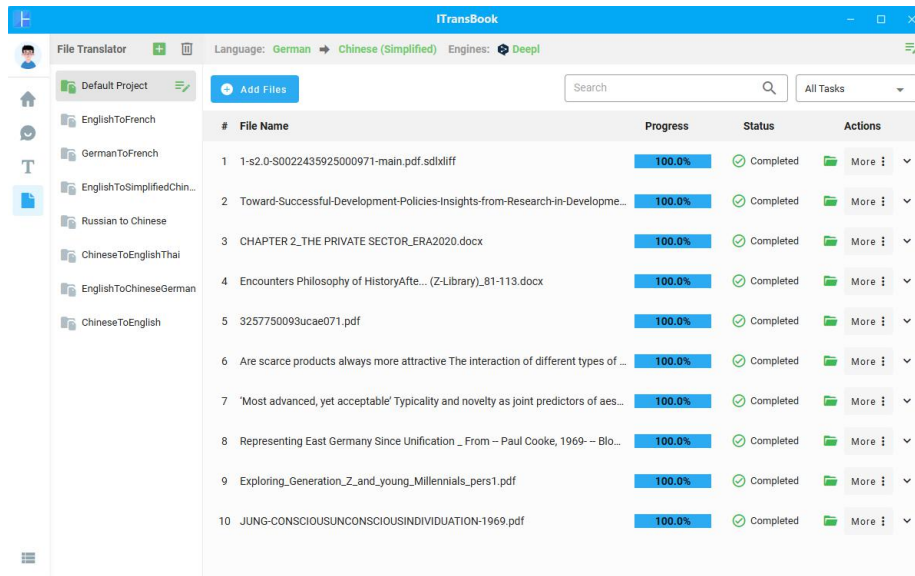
ITransBook

File Translator

Language: German ➜ Chinese (Simplified) Engines: Deepl

Default Project
EnglishToFrench
GermanToFrench
EnglishToSimplifiedChin...
Russian to Chinese
ChineseToEnglishThai
EnglishToChineseGerman
ChineseToEnglish

Add Files

Search

All Tasks

| # | File Name | Progress | Status | Actions |
|---|---|---|---|---|
| 1 | 1-s2.0-S0022435925000971-main.pdf.sdlxliff | 100.0% | Completed | More ⋮ |
| 2 | Toward-Successful-Development-Policies-Insights-from-Research-in-Developme... | 100.0% | Completed | More ⋮ |
| 3 | CHAPTER 2_THE PRIVATE SECTOR_ERA2020.docx | 100.0% | Completed | More ⋮ |
| 4 | Encounters Philosophy of HistoryAfte... (Z-Library)_81-113.docx | 100.0% | Completed | More ⋮ |
| 5 | 3257750093ucae071.pdf | 100.0% | Completed | More ⋮ |
| 6 | Are scarce products always more attractive The interaction of different types of ... | 100.0% | Completed | More ⋮ |
| 7 | 'Most advanced, yet acceptable' Typicality and novelty as joint predictors of aes... | 100.0% | Completed | More ⋮ |
| 8 | Representing East Germany Since Unification _ From -- Paul Cooke, 1969- -- Blo... | 100.0% | Completed | More ⋮ |
| 9 | Exploring_Generation_Z_and_young_Millennials_pers1.pdf | 100.0% | Completed | More ⋮ |
| 10 | JUNG-CONSCIOUSUNCONSCIOUSINDIVIDUATION-1969.pdf | 100.0% | Completed | More ⋮ |